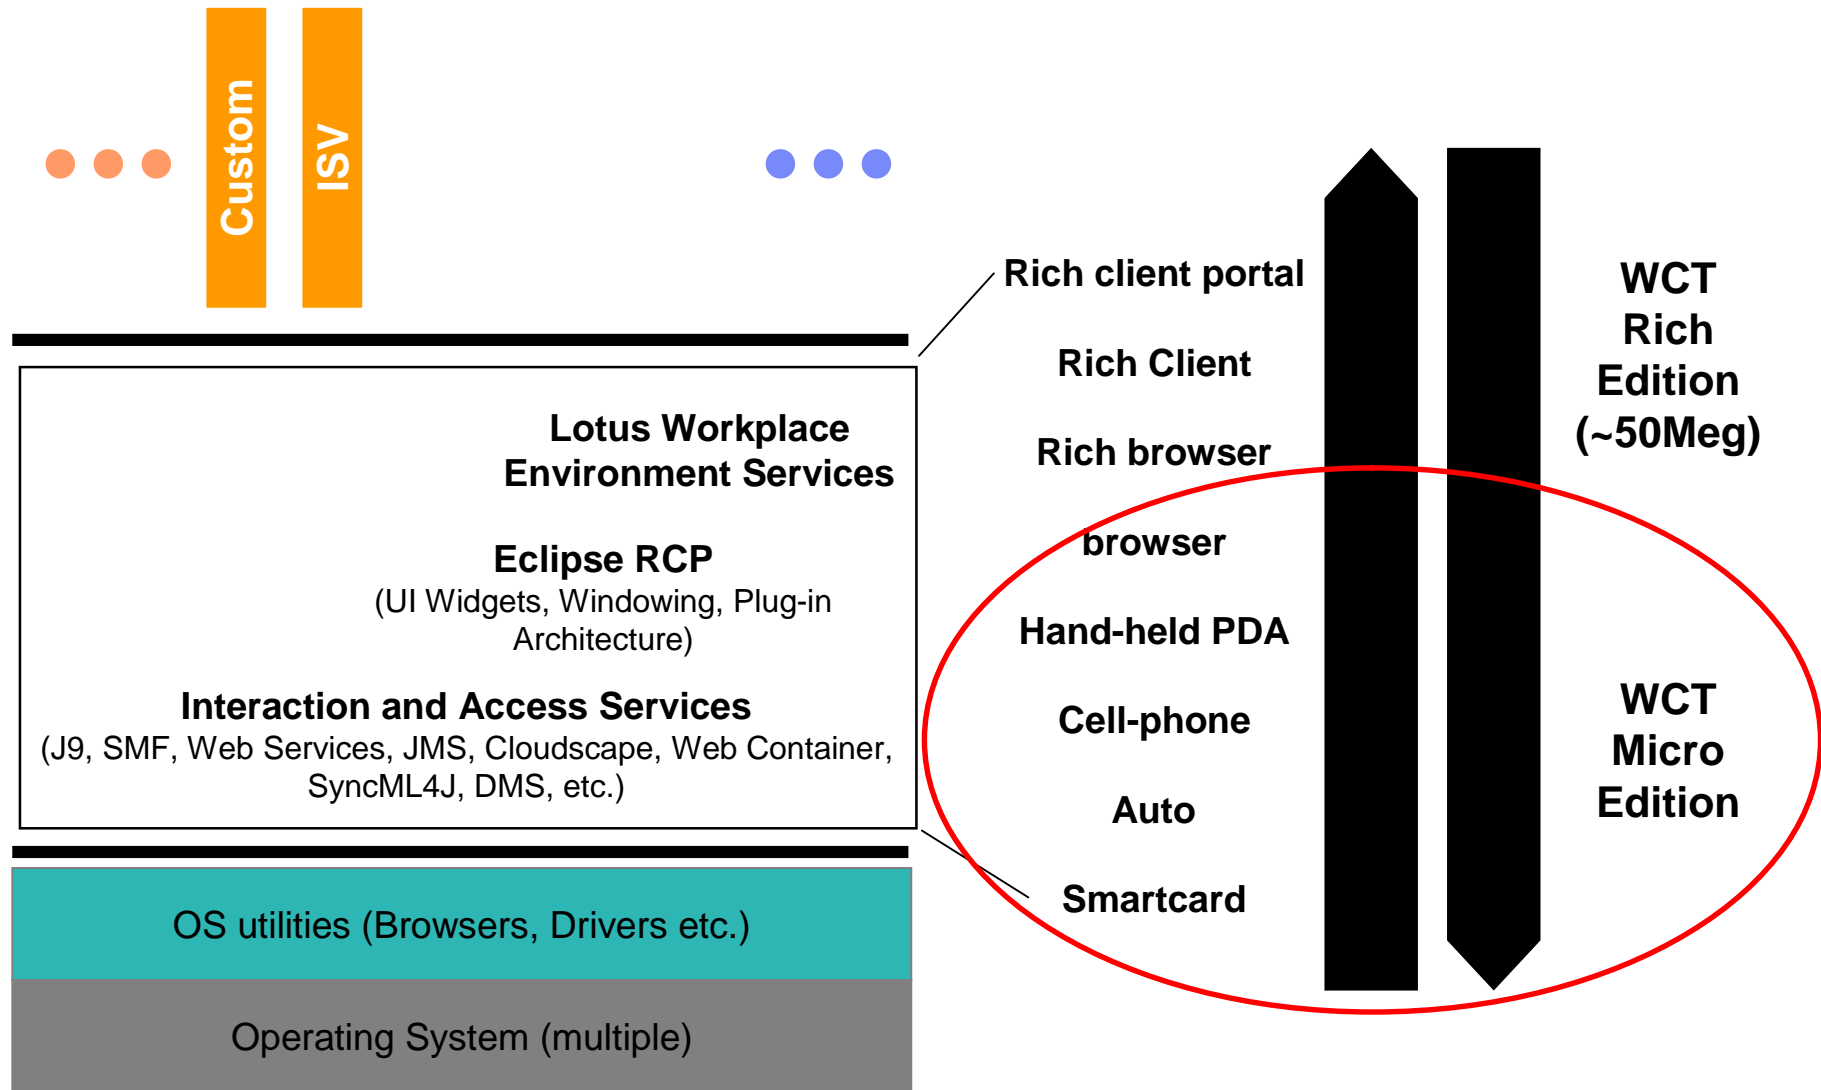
Custom

ISV

Lotus Workplace Environment Services

Eclipse RCP
(UI Widgets, Windowing, Plug-in Architecture)

Interaction and Access Services
(J9, SMF, Web Services, JMS, Cloudscape, Web Container, SyncML4J, DMS, etc.)

OS utilities (Browsers, Drivers etc.)

Operating System (multiple)

Rich client portal

Rich Client

Rich browser

browser

Hand-held PDA

Cell-phone

Auto

Smartcard

WCT Rich Edition (~50Meg)

WCT Micro Edition